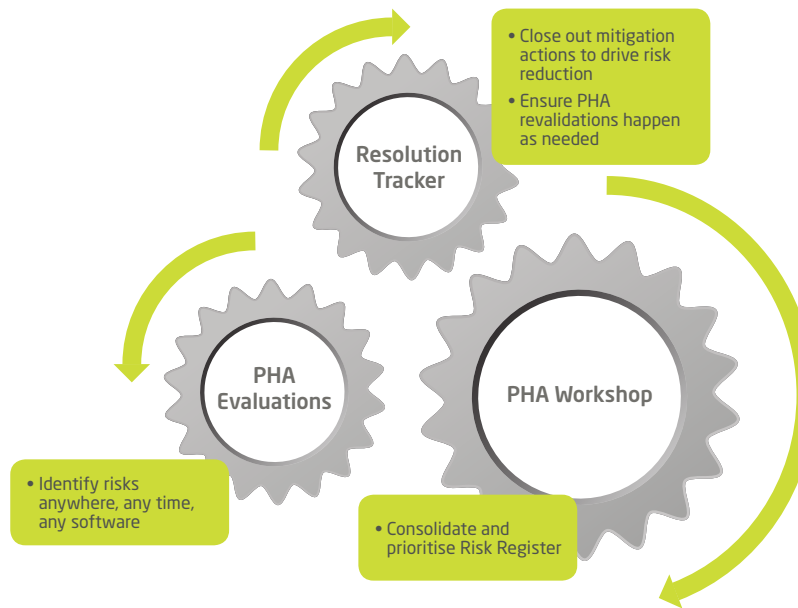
• Close out mitigation actions to drive risk reduction

• Ensure PHA revalidations happen as needed

Resolution Tracker

PHA Evaluations

PHA Workshop

• Identify risks anywhere, any time, any software

• Consolidate and prioritise Risk Register